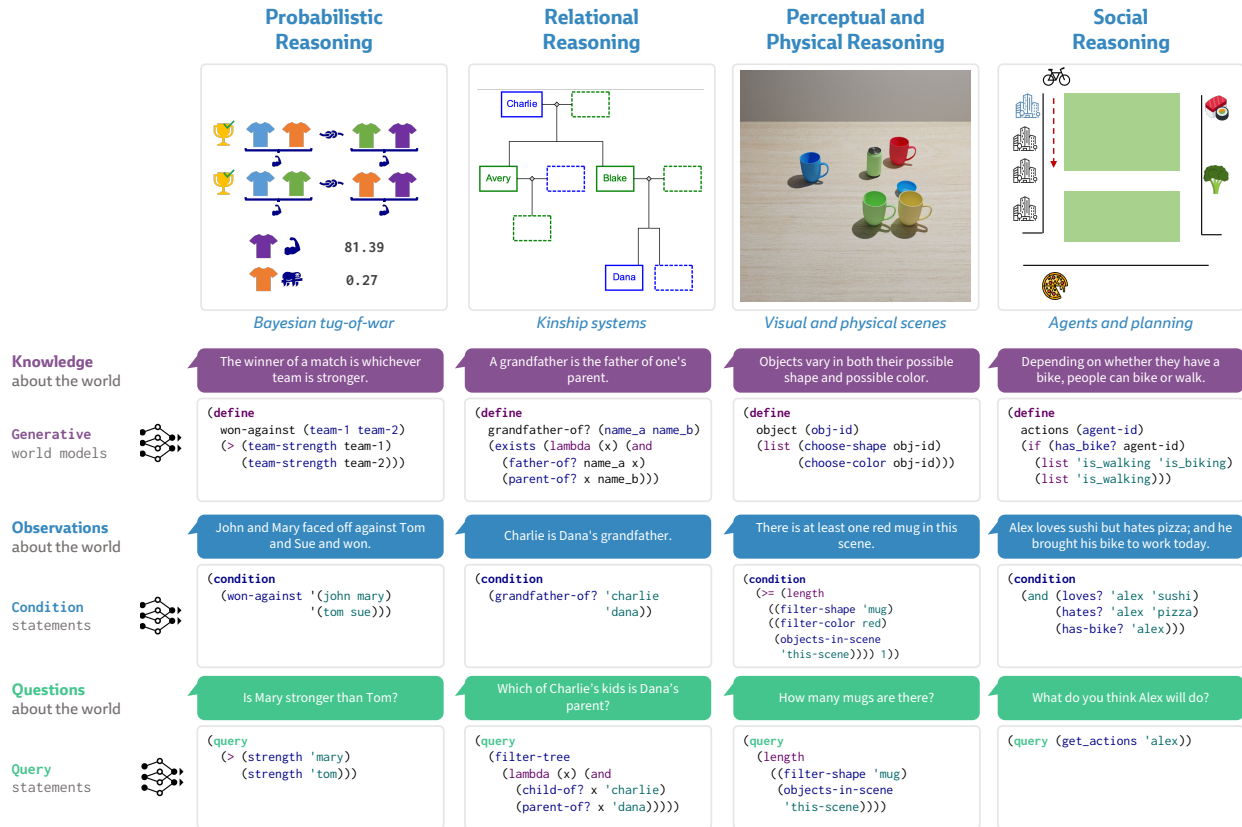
Probabilistic Reasoning

Relational Reasoning

Perceptual and Physical Reasoning

Social Reasoning

81.39

0.27

Charlie

Avery

Blake

Dana

Bayesian tug-of-war

Kinship systems

Visual and physical scenes

Agents and planning

Knowledge about the world

The winner of a match is whichever team is stronger.

A grandfather is the father of one's parent.

Objects vary in both their possible shape and possible color.

Depending on whether they have a bike, people can bike or walk.

Generative world models

(define
  won-against (team-1 team-2)
  (> (team-strength team-1)
     (team-strength team-2)))

(define
  grandfather-of? (name_a name_b)
  (exists (lambda (x) (and
    (father-of? name_a x)
    (parent-of? x name_b)))

(define
  object (obj-id)
  (list (choose-shape obj-id)
        (choose-color obj-id)))

(define
  actions (agent-id)
  (if (has_bike? agent-id)
    (list 'is_walking 'is_biking)
    (list 'is_walking)))

Observations about the world

John and Mary faced off against Tom and Sue and won.

Charlie is Dana's grandfather.

There is at least one red mug in this scene.

Alex loves sushi but hates pizza; and he brought his bike to work today.

Condition statements

(condition
  (won-against '(john mary)
               '(tom sue)))

(condition
  (grandfather-of? 'charlie
                   'dana))

(condition
  (>= (length
    ((filter-shape 'mug)
    ((filter-color red)
     (objects-in-scene
      'this-scene)))) 1))

(condition
  (and (loves? 'alex 'sushi)
       (hates? 'alex 'pizza)
       (has-bike? 'alex)))

Questions about the world

Is Mary stronger than Tom?

Which of Charlie's kids is Dana's parent?

How many mugs are there?

What do you think Alex will do?

Query statements

(query
  (> (strength 'mary)
     (strength 'tom)))

(query
  (filter-tree
    (lambda (x) (and
      (child-of? x 'charlie)
      (parent-of? x 'dana)))))

(query
  (length
    ((filter-shape 'mug)
     (objects-in-scene
      'this-scene))))

(query (get_actions 'alex))